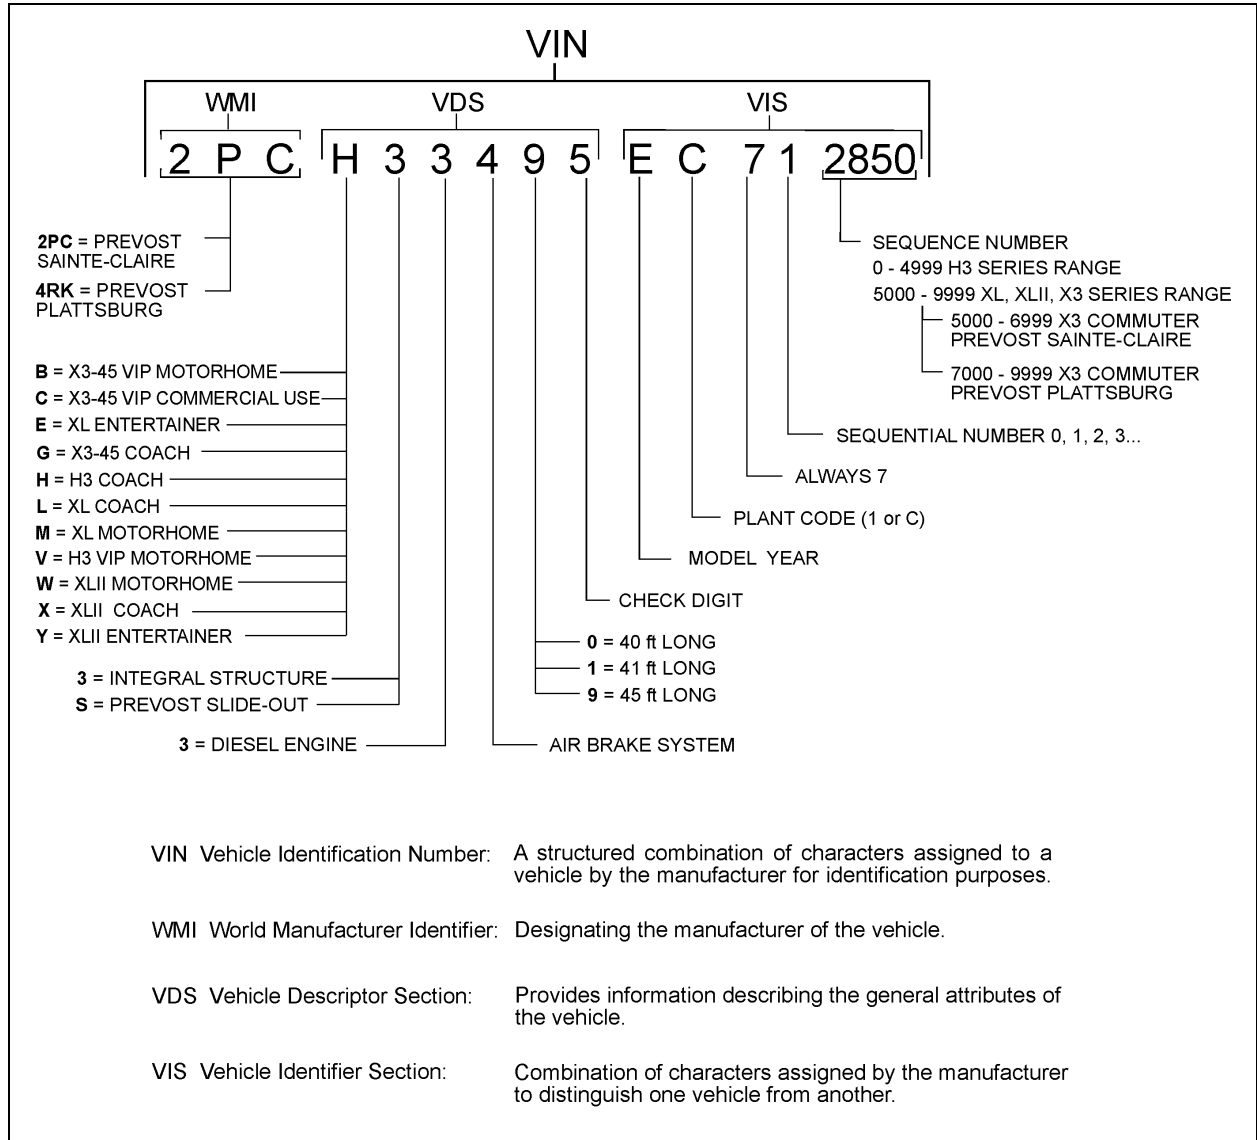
VIN

WMI VDS VIS

2 P C H 3 3 4 9 5 E C 7 1 2850

2PC = PREVOST SAINTE-CLAIRE

4RK = PREVOST PLATTSBURG

B = X3-45 VIP MOTORHOME
C = X3-45 VIP COMMERCIAL USE
E = XL ENTERTAINER
G = X3-45 COACH
H = H3 COACH
L = XL COACH
M = XL MOTORHOME
V = H3 VIP MOTORHOME
W = XLII MOTORHOME
X = XLII COACH
Y = XLII ENTERTAINER

3 = INTEGRAL STRUCTURE
S = PREVOST SLIDE-OUT

3 = DIESEL ENGINE

AIR BRAKE SYSTEM

0 = 40 ft LONG
1 = 41 ft LONG
9 = 45 ft LONG

CHECK DIGIT

MODEL YEAR

PLANT CODE (1 or C)

ALWAYS 7

SEQUENTIAL NUMBER 0, 1, 2, 3...

SEQUENCE NUMBER
0 - 4999 H3 SERIES RANGE
5000 - 9999 XL, XLII, X3 SERIES RANGE
5000 - 6999 X3 COMMUTER PREVOST SAINTE-CLAIRE
7000 - 9999 X3 COMMUTER PREVOST PLATTSBURG

VIN Vehicle Identification Number: A structured combination of characters assigned to a vehicle by the manufacturer for identification purposes.

WMI World Manufacturer Identifier: Designating the manufacturer of the vehicle.

VDS Vehicle Descriptor Section: Provides information describing the general attributes of the vehicle.

VIS Vehicle Identifier Section: Combination of characters assigned by the manufacturer to distinguish one vehicle from another.